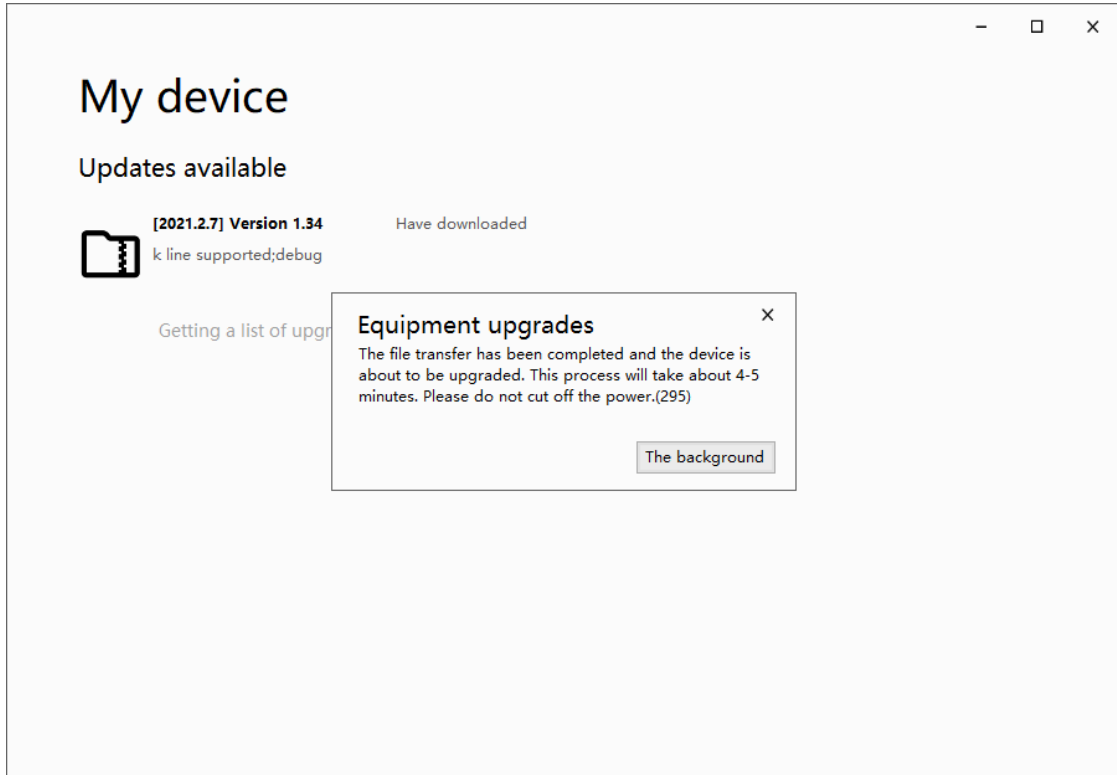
My device

Updates available

[2021.2.7] Version 1.34 Have downloaded

k line supported;debug

Getting a list of upgr

Equipment upgrades

The file transfer has been completed and the device is about to be upgraded. This process will take about 4-5 minutes. Please do not cut off the power.(295)

The background